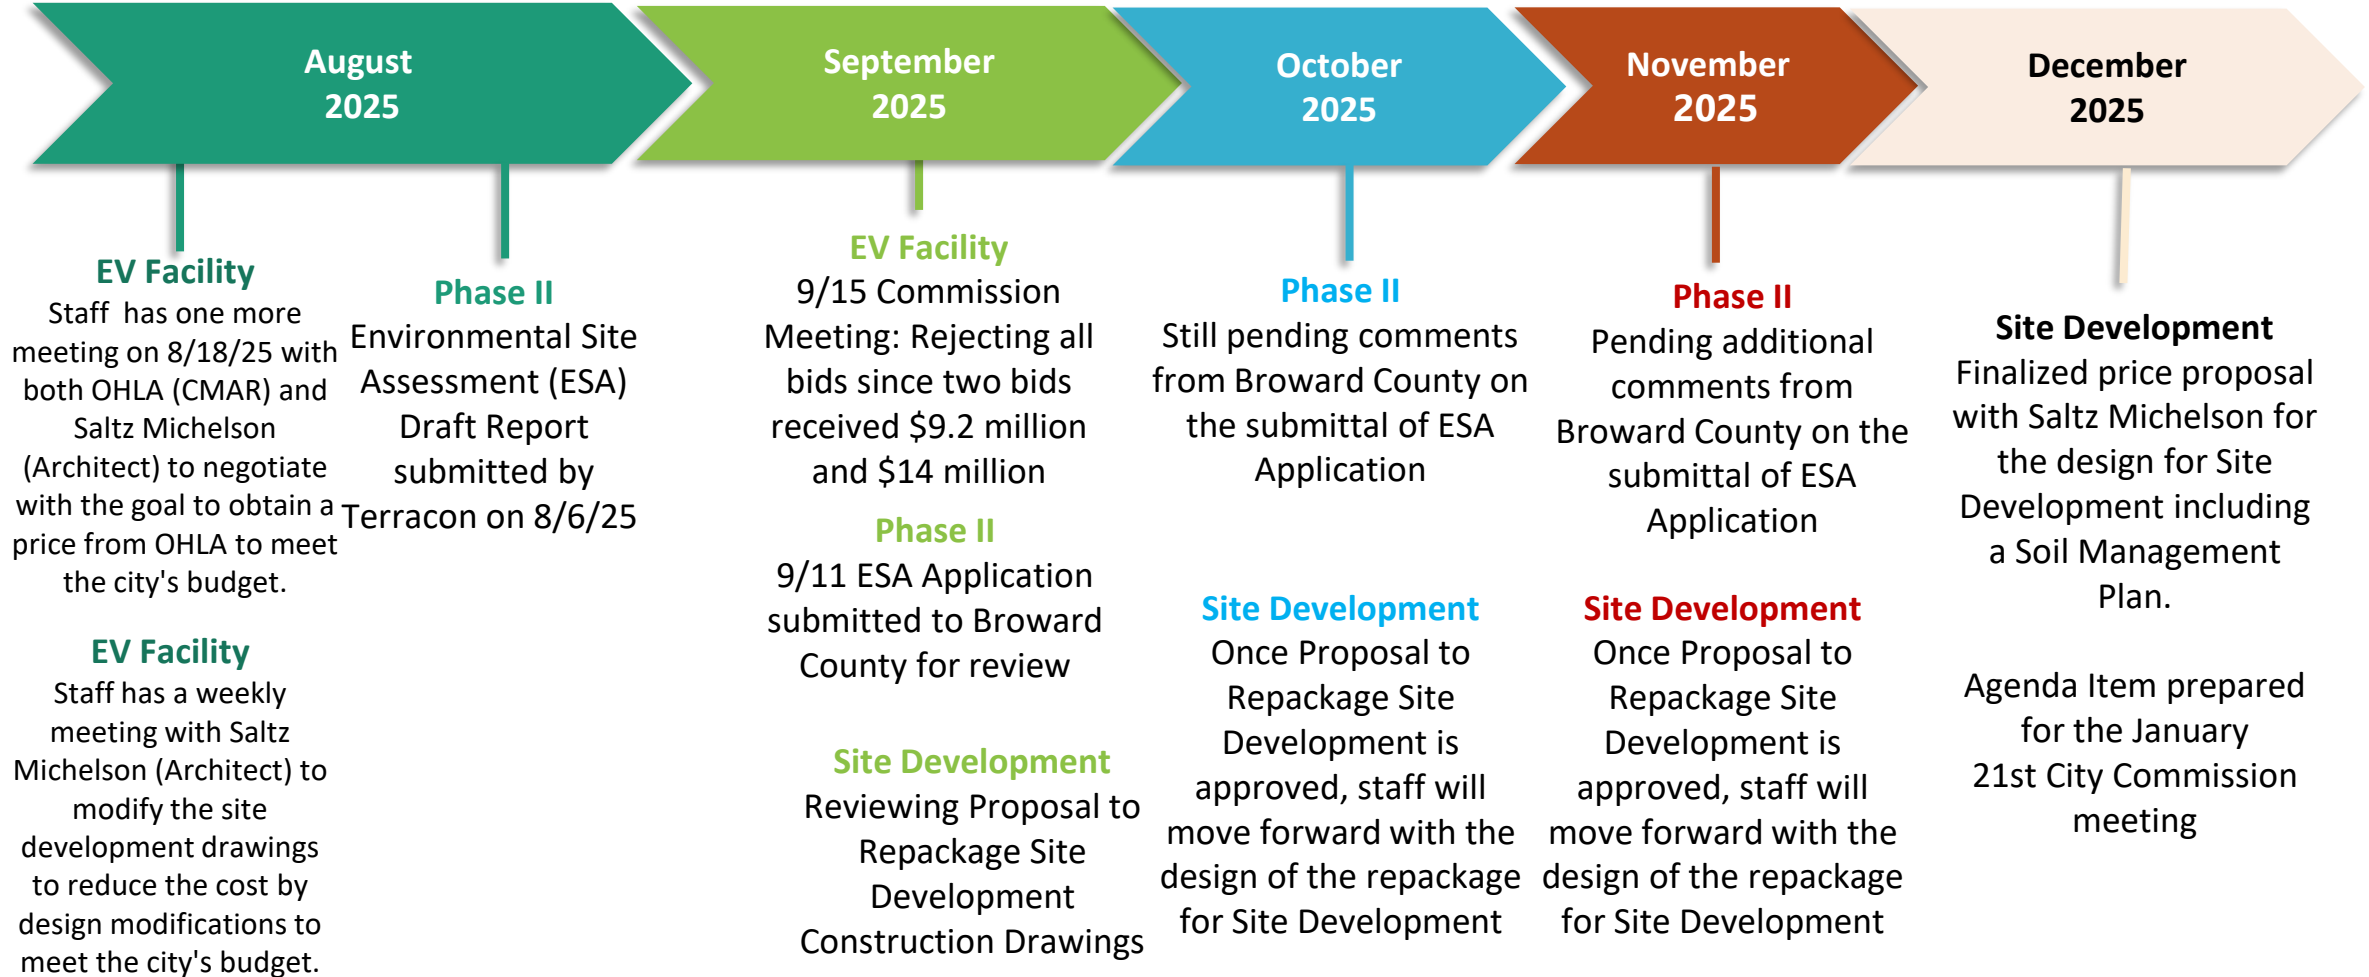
August 2025

September 2025

October 2025

November 2025

December 2025

EV Facility
Staff has one more meeting on 8/18/25 with both OHLA (CMAR) and Saltz Michelson (Architect) to negotiate with the goal to obtain a price from OHLA to meet the city's budget.

EV Facility
Staff has a weekly meeting with Saltz Michelson (Architect) to modify the site development drawings to reduce the cost by design modifications to meet the city's budget.

Phase II
Environmental Site Assessment (ESA) Draft Report submitted by Terracon on 8/6/25

EV Facility
9/15 Commission Meeting: Rejecting all bids since two bids received $9.2 million and $14 million

Phase II
9/11 ESA Application submitted to Broward County for review

Site Development
Reviewing Proposal to Repackage Site Development Construction Drawings

Phase II
Still pending comments from Broward County on the submittal of ESA Application

Site Development
Once Proposal to Repackage Site Development is approved, staff will move forward with the design of the repackage for Site Development

Phase II
Pending additional comments from Broward County on the submittal of ESA Application

Site Development
Once Proposal to Repackage Site Development is approved, staff will move forward with the design of the repackage for Site Development

Site Development
Finalized price proposal with Saltz Michelson for the design for Site Development including a Soil Management Plan.

Agenda Item prepared for the January 21st City Commission meeting